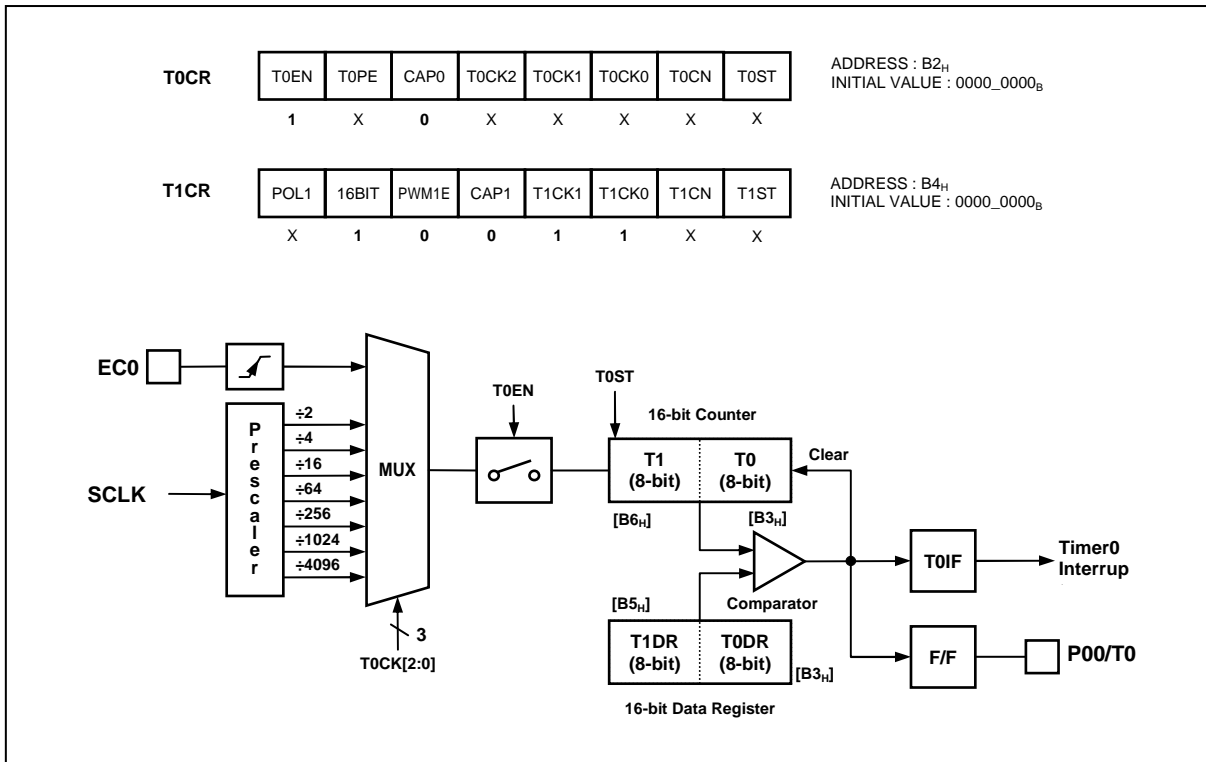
T0CR

| T0EN | T0PE | CAP0 | T0CK2 | T0CK1 | T0CK0 | T0CN | T0ST |
|---|---|---|---|---|---|---|---|
| 1 | X | 0 | X | X | X | X | X |

ADDRESS : $B2_H$
INITIAL VALUE : $0000\_0000_B$

T1CR

| POL1 | 16BIT | PWM1E | CAP1 | T1CK1 | T1CK0 | T1CN | T1ST |
|---|---|---|---|---|---|---|---|
| X | 1 | 0 | 0 | 1 | 1 | X | X |

ADDRESS : $B4_H$
INITIAL VALUE : $0000\_0000_B$

EC0

SCLK

Prescaler

÷2
÷4
÷16
÷64
÷256
÷1024
÷4096

MUX

3
T0CK[2:0]

T0EN

T0ST

16-bit Counter

T1
(8-bit)

T0
(8-bit)

Clear

[$B6_H$]

[$B3_H$]

[$B5_H$]

Comparator

T1DR
(8-bit)

T0DR
(8-bit)

[$B3_H$]

16-bit Data Register

T0IF

Timer0
Interrup

F/F

P00/T0